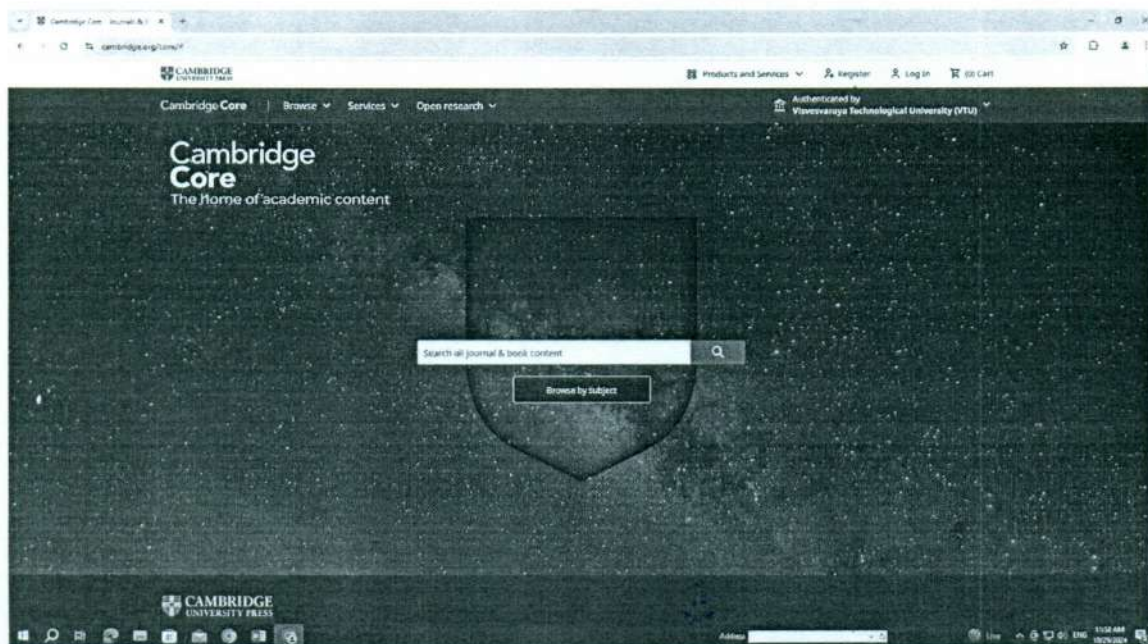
Cambridge Core - Journals & ... ×

cambridge.org/core/

CAMBRIDGE UNIVERSITY PRESS

Products and Services
Register
Log in
(0) Cart

Cambridge Core | Browse Services Open research

Authenticated by Visvesvaraya Technological University (VTU)

Cambridge Core
The home of academic content

Search all journal & book content

Browse by subject

CAMBRIDGE UNIVERSITY PRESS

Address

ENG